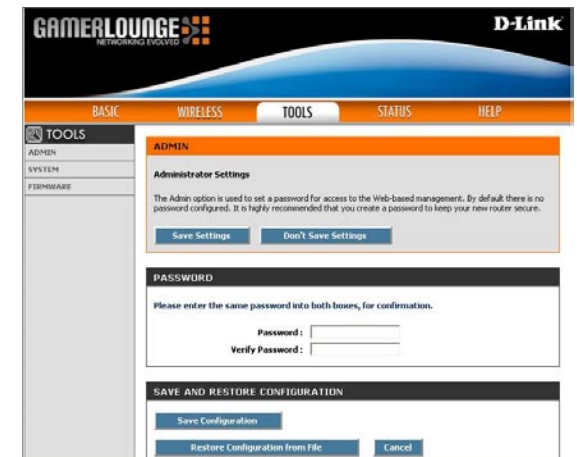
GAMERLOUNGE
NETWORKING EVOLVED

D-Link

BASIC | WIRELESS | TOOLS | STATUS | HELP

TOOLS
ADMIN
SYSTEM
FIRMWARE

ADMIN

Administrator Settings

The Admin option is used to set a password for access to the Web-based management. By default there is no password configured. It is highly recommended that you create a password to keep your new router secure.

Save Settings
Don't Save Settings

PASSWORD

Please enter the same password into both boxes, for confirmation.

Password :
Verify Password :

SAVE AND RESTORE CONFIGURATION

Save Configuration
Restore Configuration from File
Cancel